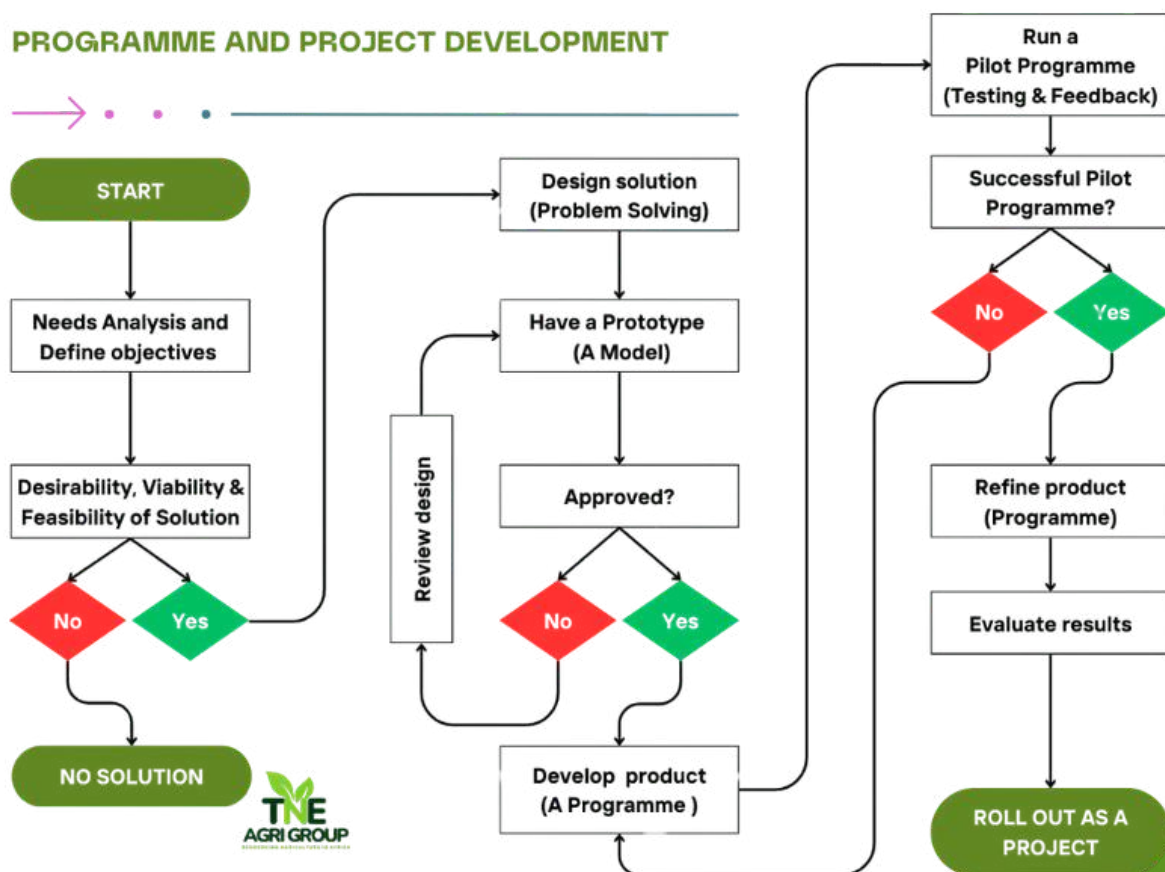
PROGRAMME AND PROJECT DEVELOPMENT

START

Needs Analysis and Define objectives

Desirability, Viability & Feasibility of Solution

No

Yes

NO SOLUTION

TNE AGRI GROUP

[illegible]

Design solution (Problem Solving)

Have a Prototype (A Model)

Review design

Approved?

No

Yes

Develop product (A Programme )

Run a Pilot Programme (Testing & Feedback)

Successful Pilot Programme?

No

Yes

Refine product (Programme)

Evaluate results

ROLL OUT AS A PROJECT